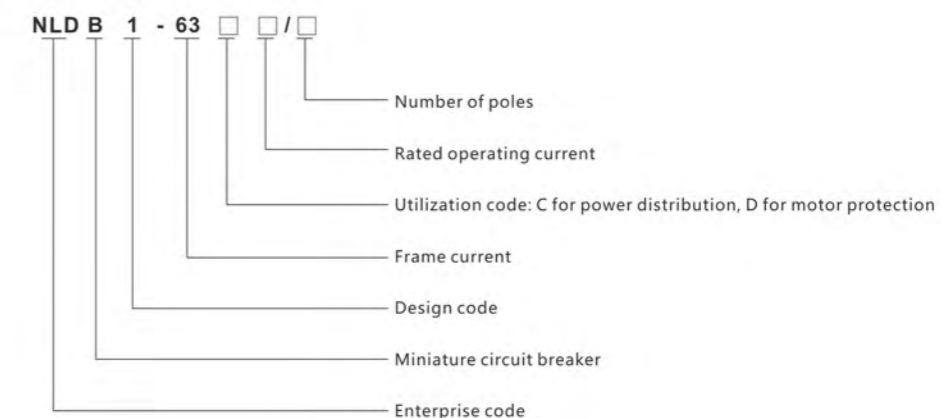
NLD B 1 - 63 □ □/□

Number of poles

Rated operating current

Utilization code: C for power distribution, D for motor protection

Frame current

Design code

Miniature circuit breaker

Enterprise code